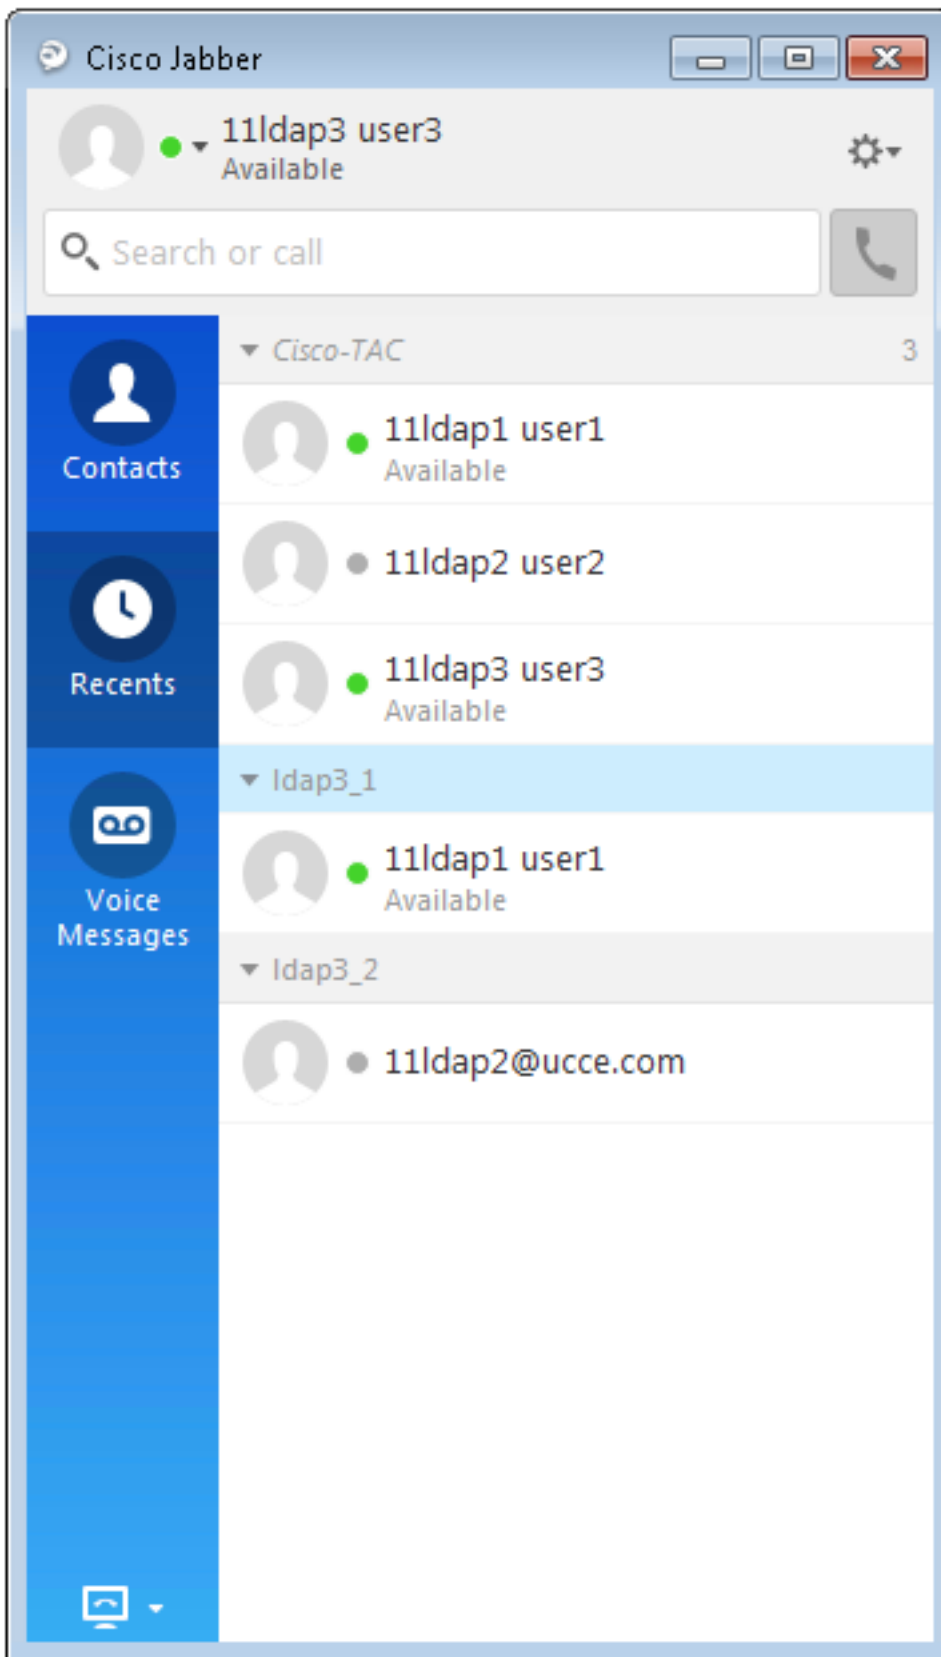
Cisco Jabber

11ldap3 user3
Available

Search or call

Contacts

Recents

Voice Messages

Cisco-TAC 3

11ldap1 user1
Available

11ldap2 user2

11ldap3 user3
Available

ldap3_1

11ldap1 user1
Available

ldap3_2

11ldap2@ucce.com